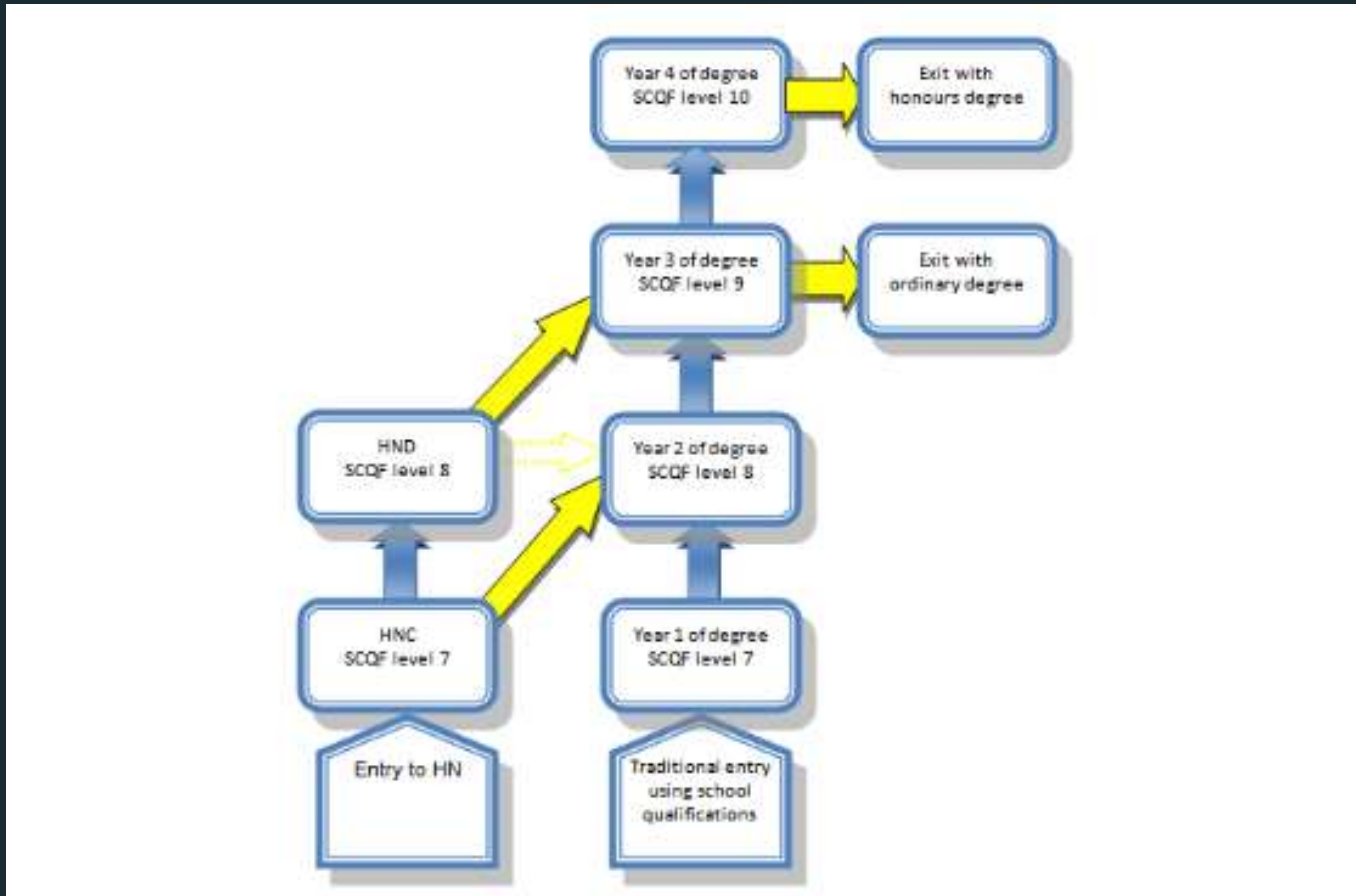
Year 4 of degree
SCQF level 10

Exit with
honours degree

Year 3 of degree
SCQF level 9

Exit with
ordinary degree

HND
SCQF level 8

Year 2 of degree
SCQF level 8

HNC
SCQF level 7

Year 1 of degree
SCQF level 7

Entry to HN

Traditional entry
using school
qualifications